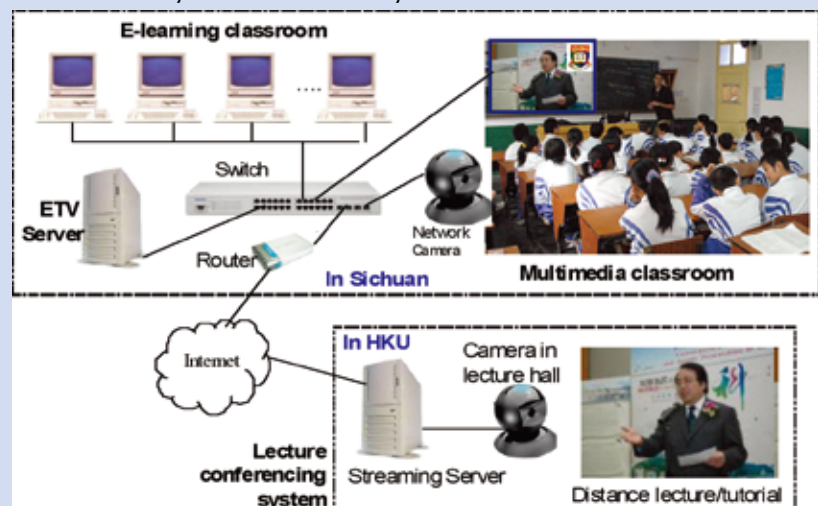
E-learning classroom

....

Switch

ETV Server

Router

Network Camera

In Sichuan

Multimedia classroom

Internet

In HKU

Camera in lecture hall

Lecture conferencing system

Streaming Server

Distance lecture/tutorial